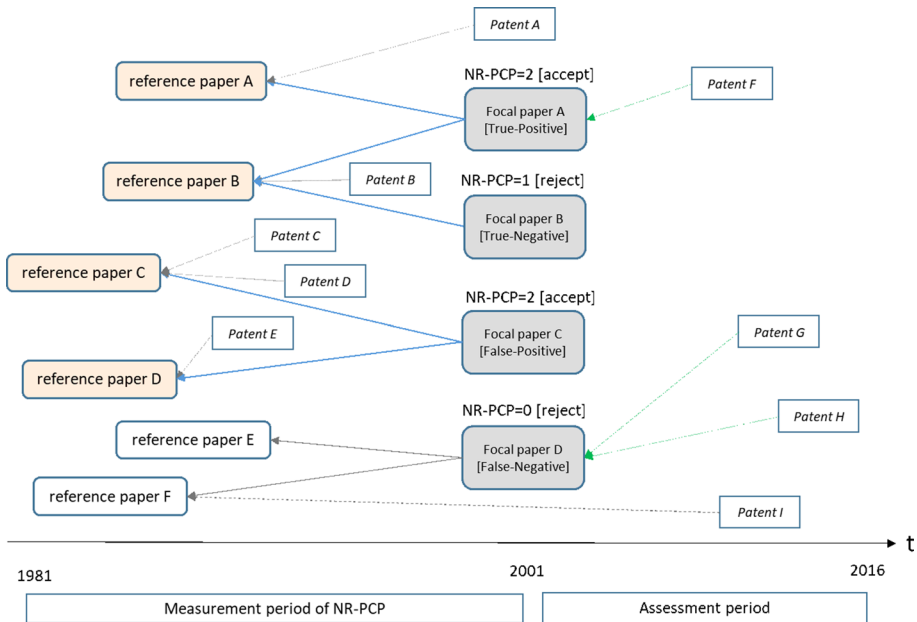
Patent A

reference paper A

NR-PCP=2 [accept]

Patent F

Focal paper A
[True-Positive]

reference paper B

Patent B

NR-PCP=1 [reject]

Focal paper B
[True-Negative]

Patent C

reference paper C

Patent D

NR-PCP=2 [accept]

Patent E

Patent G

Focal paper C
[False-Positive]

reference paper D

NR-PCP=0 [reject]

Patent H

reference paper E

Focal paper D
[False-Negative]

reference paper F

Patent I

t

1981

2001

2016

Measurement period of NR-PCP

Assessment period